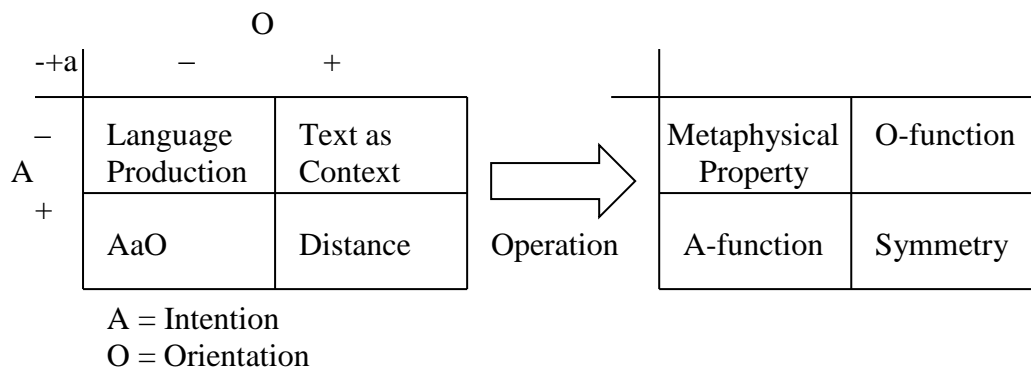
O

| -+a | – | + |
|---|---|---|
| – | Language Production | Text as Context |
| + | AaO | Distance |

A

Operation

| Metaphysical Property | O-function |
|---|---|
| A-function | Symmetry |

A = Intention
O = Orientation